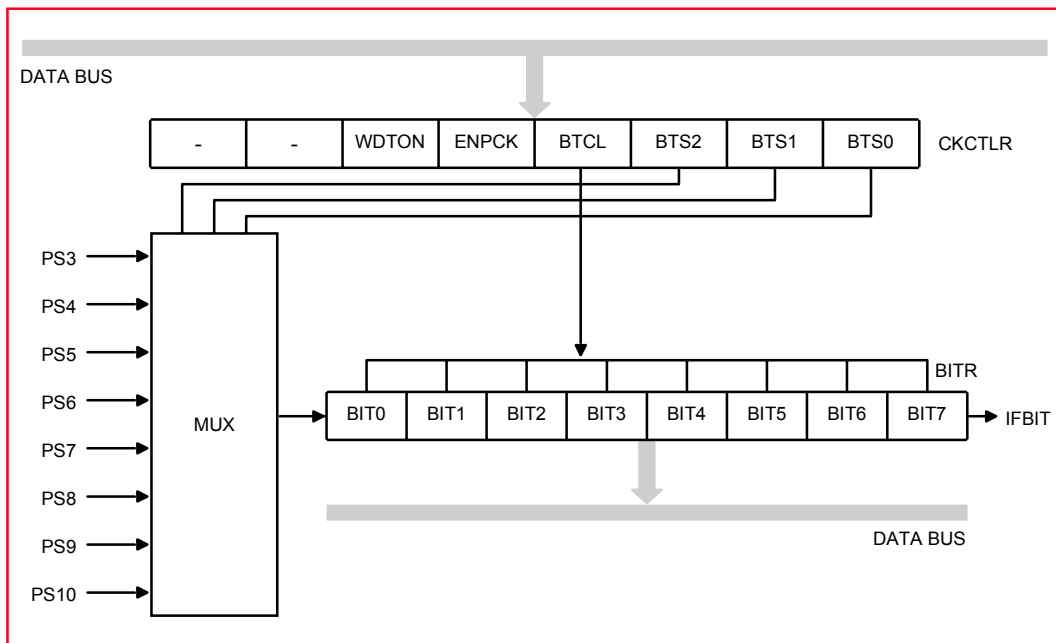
DATA BUS

| - | - | WDTON | ENPCK | BTCL | BTS2 | BTS1 | BTS0 |
|---|---|---|---|---|---|---|---|

CKCTLR

PS3
PS4
PS5
PS6
PS7
PS8
PS9
PS10

MUX

BITR

| BIT0 | BIT1 | BIT2 | BIT3 | BIT4 | BIT5 | BIT6 | BIT7 |
|---|---|---|---|---|---|---|---|

IFBIT

DATA BUS